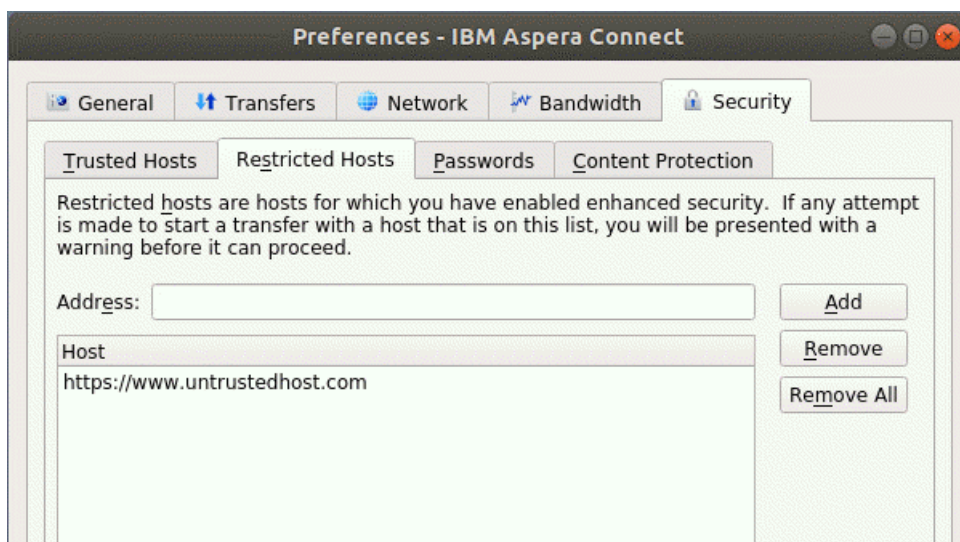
Preferences - IBM Aspera Connect

General
Transfers
Network
Bandwidth
Security

Trusted Hosts
Restricted Hosts
Passwords
Content Protection

Restricted hosts are hosts for which you have enabled enhanced security. If any attempt is made to start a transfer with a host that is on this list, you will be presented with a warning before it can proceed.

Address:

Add
Remove
Remove All

| Host |
|---|
| https://www.untrustedhost.com |